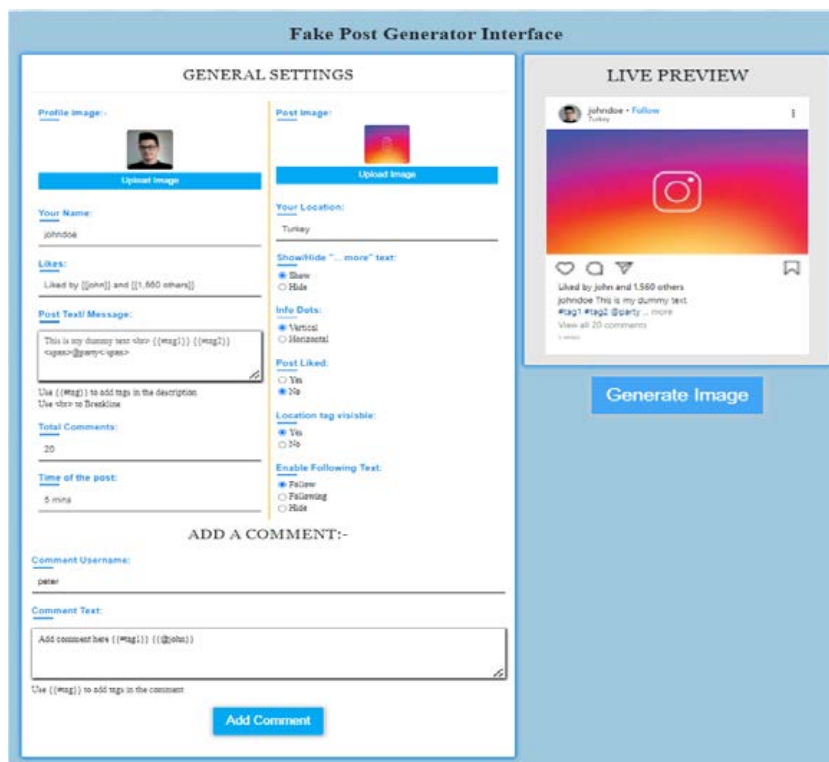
Fake Post Generator Interface

GENERAL SETTINGS

Profile Image:-

Upload Image

Your Name:

johndoe

Likes:

Liked by [[john]] and [[1,560 others]]

Post Text/ Message:

This is my dummy text <br> {{#tag1}} {{#tag2}} <span>@party</span>

Use {{#tag}} to add tags in the description
Use <br> to Breakline

Total Comments:

20

Time of the post:

5 mins

Post Image:

Upload Image

Your Location:

Turkey

Show/Hide "... more" text:

Show
Hide

Info Dots:

Vertical
Horizontal

Post Liked:

Yes
No

Location tag visisble:

Yes
No

Enable Following Text:

Follow
Following
Hide

ADD A COMMENT:-

Comment Username:

peter

Comment Text:

Add comment here {{#tag1}} {{@john}}

Use {{#tag}} to add tags in the comment

Add Comment

LIVE PREVIEW

johndoe • Follow
Turkey

Liked by john and 1,560 others
johndoe This is my dummy text
#tag1 #tag2 @party ... more
View all 20 comments
5 mins

Generate Image